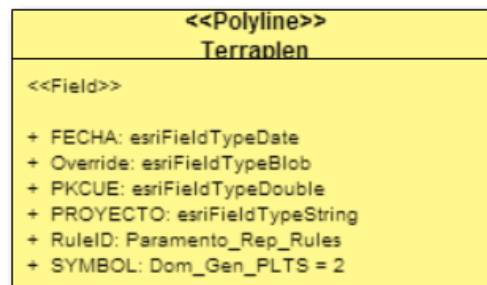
<<Polyline>>
Terraplen

<<Field>>

+ FECHA: esriFieldTypeDate
+ Override: esriFieldTypeBlob
+ PKCUE: esriFieldTypeDouble
+ PROYECTO: esriFieldTypeString
+ RuleID: Paramento_Rep_Rules
+ SYMBOL: Dom_Gen_PLTS = 2